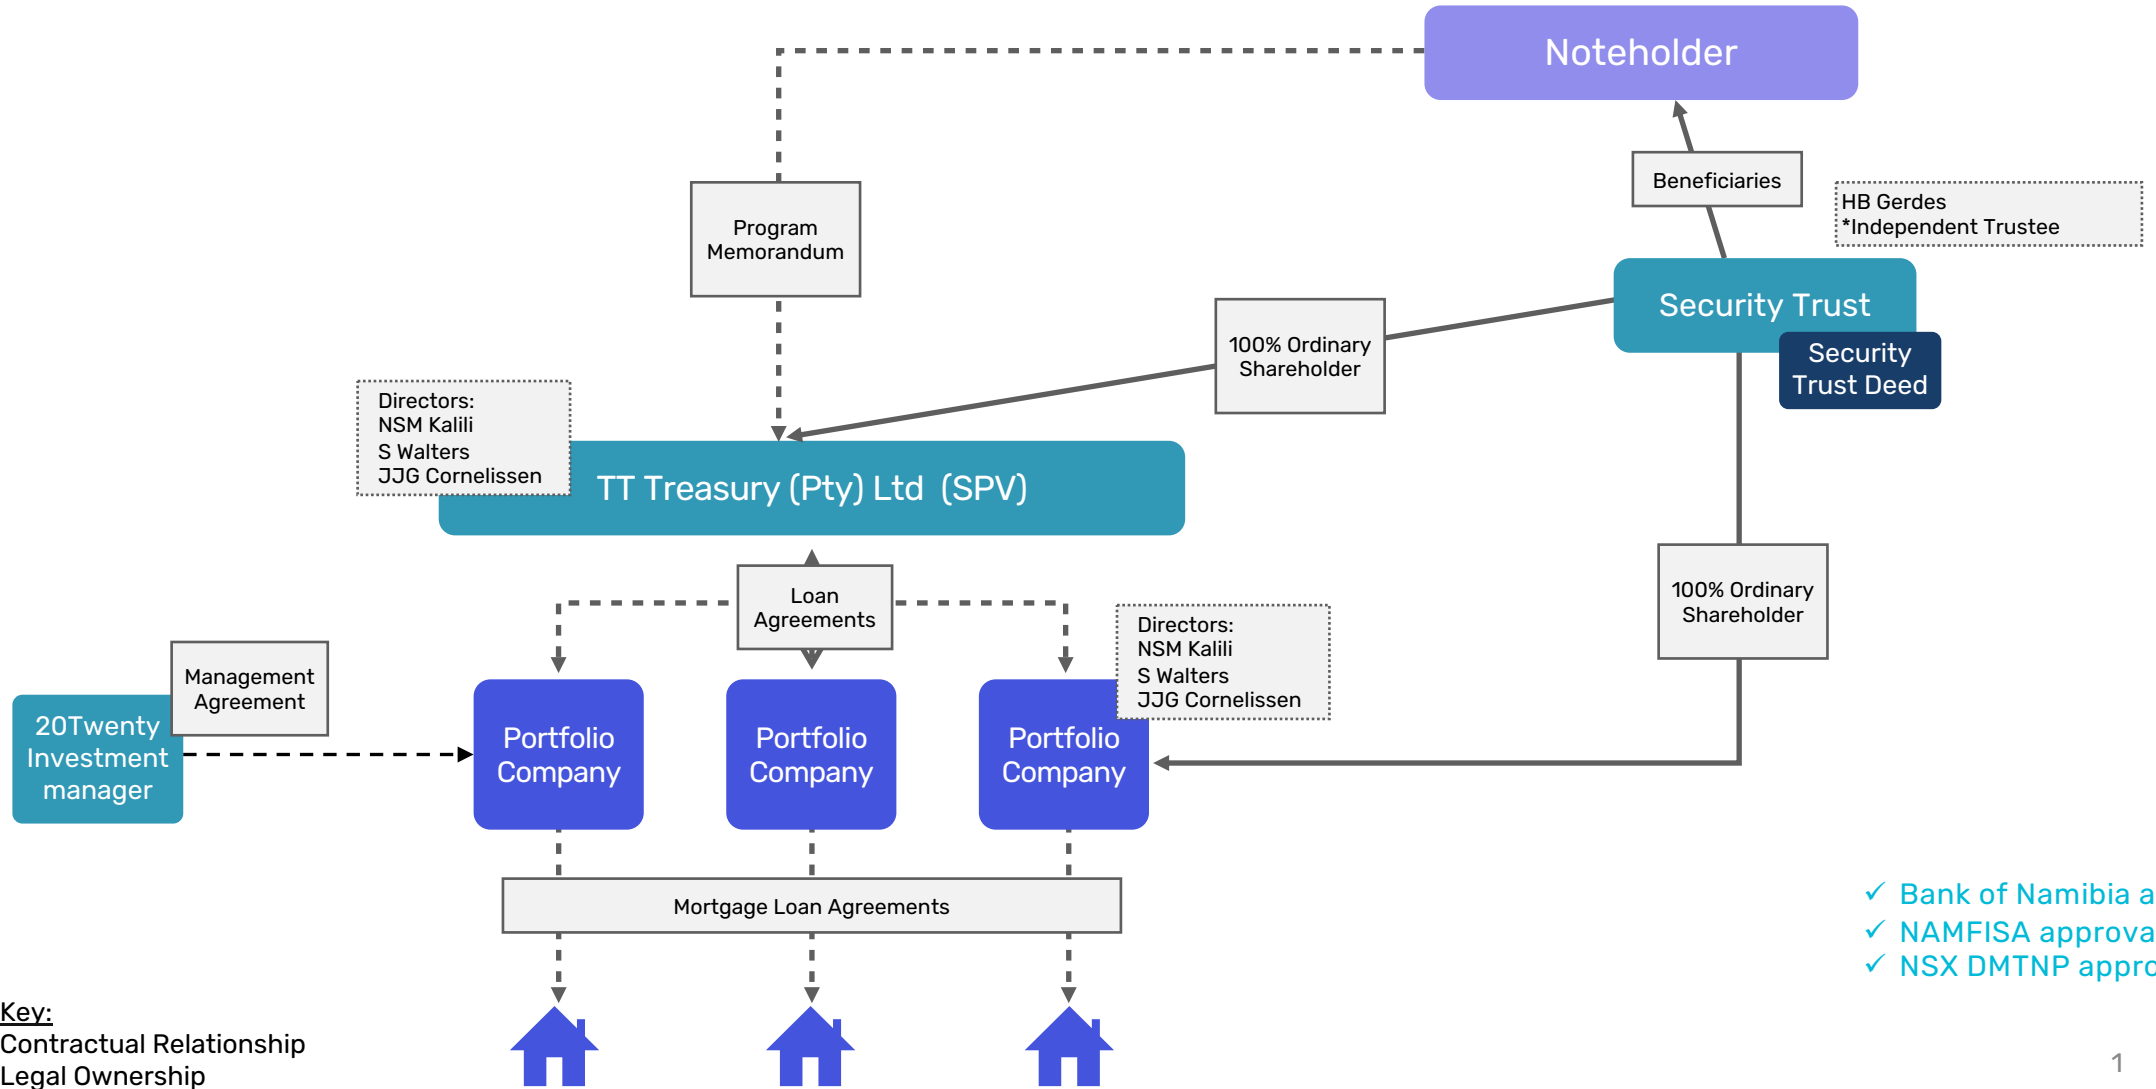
Noteholder

Program Memorandum

Beneficiaries

HB Gerdes
*Independent Trustee

Security Trust

Security Trust Deed

100% Ordinary Shareholder

Directors:
NSM Kalili
S Walters
JJG Cornelissen

TT Treasury (Pty) Ltd (SPV)

Loan Agreements

Directors:
NSM Kalili
S Walters
JJG Cornelissen

100% Ordinary Shareholder

Management Agreement

20Twenty Investment manager

Portfolio Company

Portfolio Company

Portfolio Company

Mortgage Loan Agreements

✓ Bank of Namibia a
✓ NAMFISA approva
✓ NSX DMTNP appro

Key:
Contractual Relationship
Legal Ownership

1